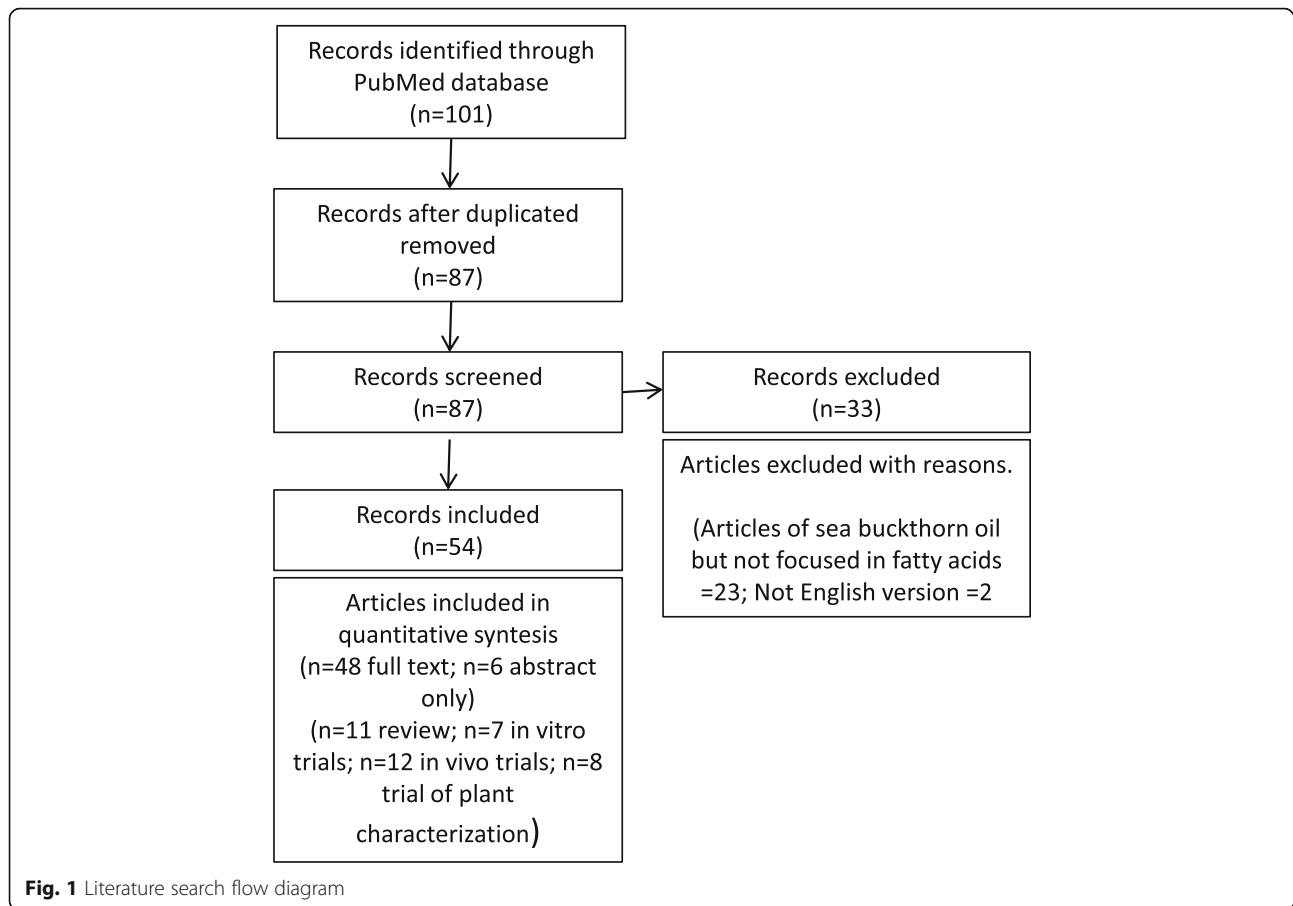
Records identified through PubMed database (n=101)

Records after duplicated removed (n=87)

Records screened (n=87)

Records excluded (n=33)

Articles excluded with reasons.

(Articles of sea buckthorn oil but not focused in fatty acids =23; Not English version =2

Records included (n=54)

Articles included in quantitative syntesis (n=48 full text; n=6 abstract only) (n=11 review; n=7 in vitro trials; n=12 in vivo trials; n=8 trial of plant characterization)

Fig. 1 Literature search flow diagram